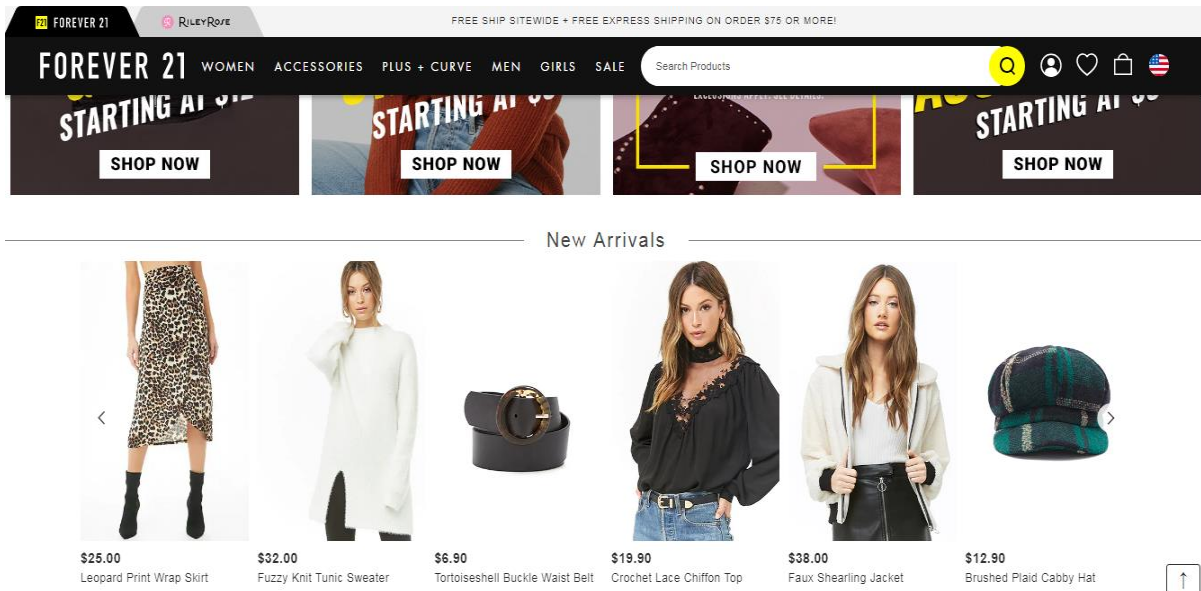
F21 FOREVER 21 RileyRose

FREE SHIP SITEWIDE + FREE EXPRESS SHIPPING ON ORDER $75 OR MORE!

FOREVER 21 WOMEN ACCESSORIES PLUS + CURVE MEN GIRLS SALE Search Products

STARTING AT $12 SHOP NOW

STARTING AT $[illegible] SHOP NOW

EXCLUSIONS APPLY. SEE DETAILS. SHOP NOW

STARTING AT $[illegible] SHOP NOW

New Arrivals

$25.00
Leopard Print Wrap Skirt

$32.00
Fuzzy Knit Tunic Sweater

$6.90
Tortoiseshell Buckle Waist Belt

$19.90
Crochet Lace Chiffon Top

$38.00
Faux Shearling Jacket

$12.90
Brushed Plaid Cabby Hat